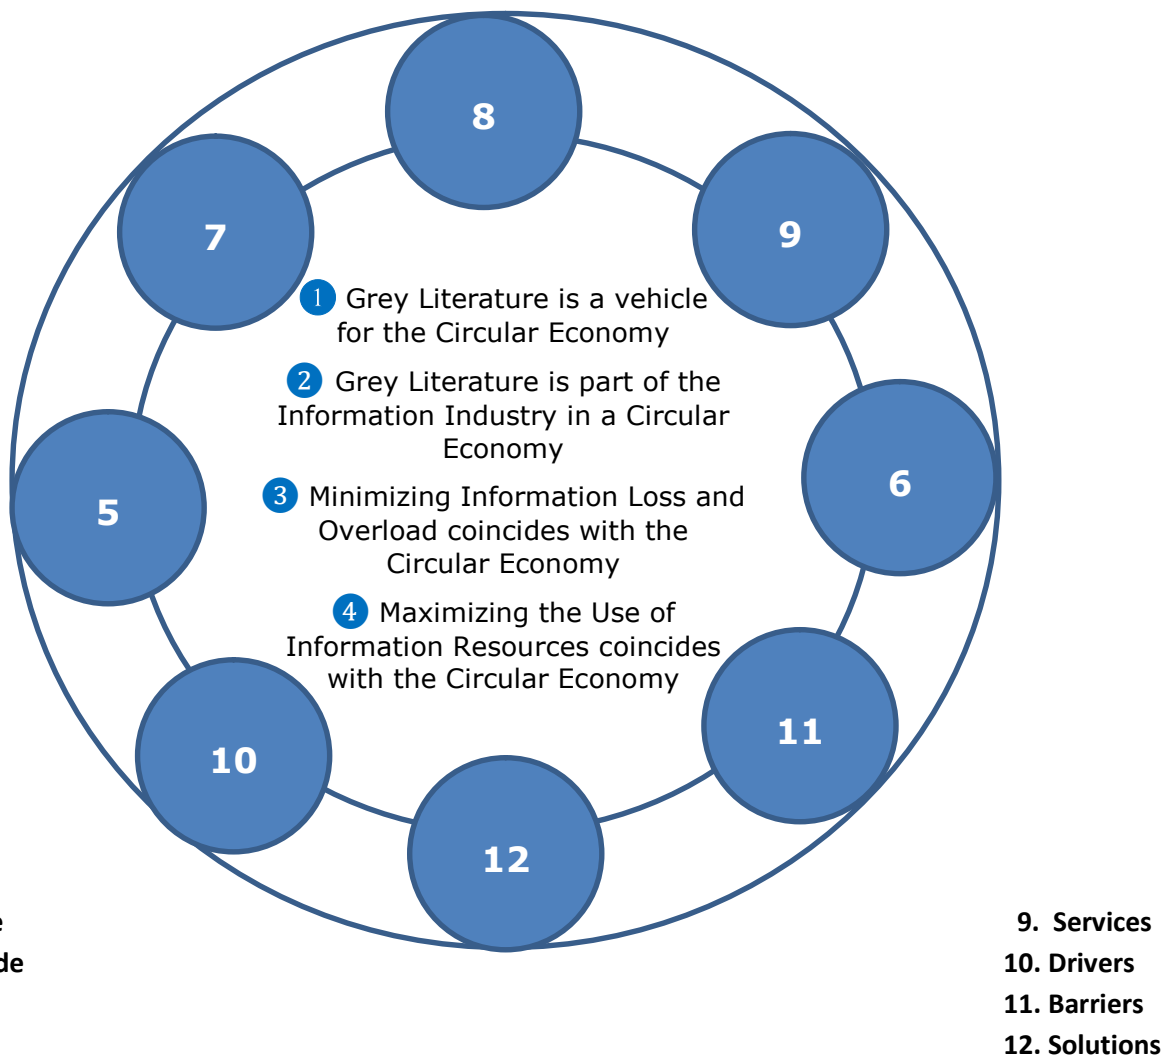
8

7

9

1 Grey Literature is a vehicle for the Circular Economy

2 Grey Literature is part of the Information Industry in a Circular Economy

3 Minimizing Information Loss and Overload coincides with the Circular Economy

4 Maximizing the Use of Information Resources coincides with the Circular Economy

5

6

10

11

12

e
de

9. Services
10. Drivers
11. Barriers
12. Solutions